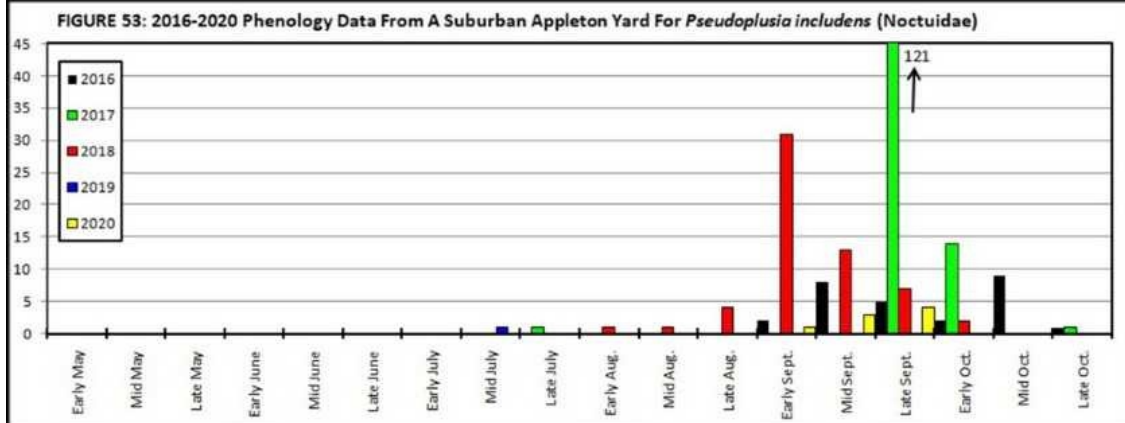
FIGURE 53: 2016-2020 Phenology Data From A Suburban Appleton Yard For *Pseudoplusia includens* (Noctuidae)

45
40
35
30
25
20
15
10
5
0

2016
2017
2018
2019
2020

121

Early May
Mid May
Late May
Early June
Mid June
Late June
Early July
Mid July
Late July
Early Aug.
Mid Aug.
Late Aug.
Early Sept.
Mid Sept.
Late Sept.
Early Oct.
Mid Oct.
Late Oct.